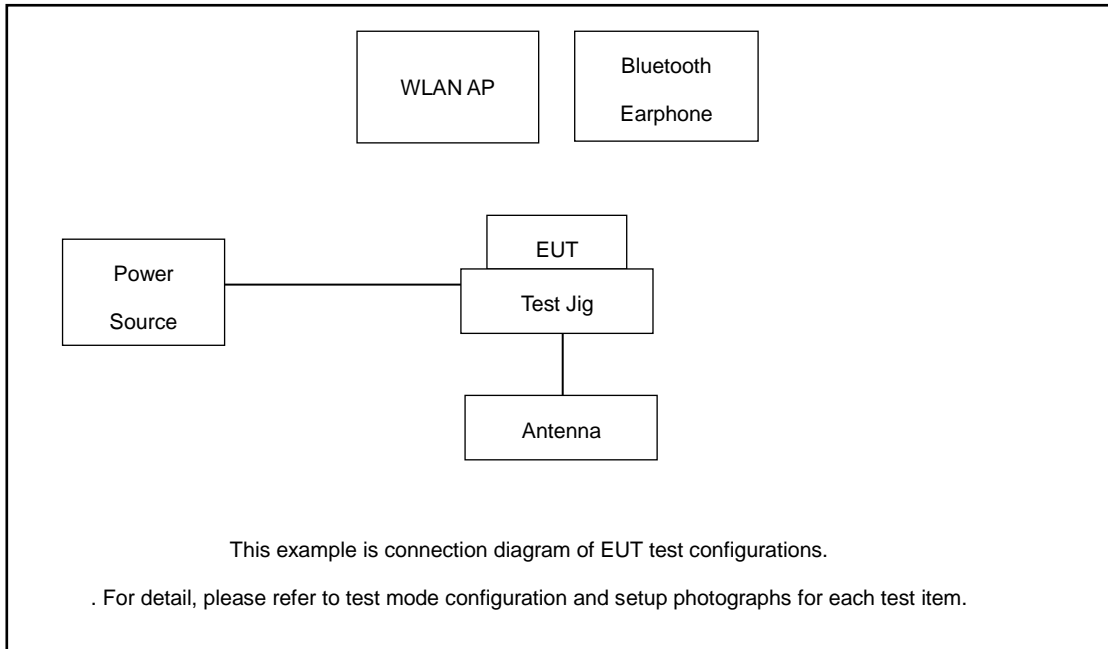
WLAN AP

Bluetooth Earphone

EUT

Power Source

Test Jig

Antenna

This example is connection diagram of EUT test configurations.

. For detail, please refer to test mode configuration and setup photographs for each test item.